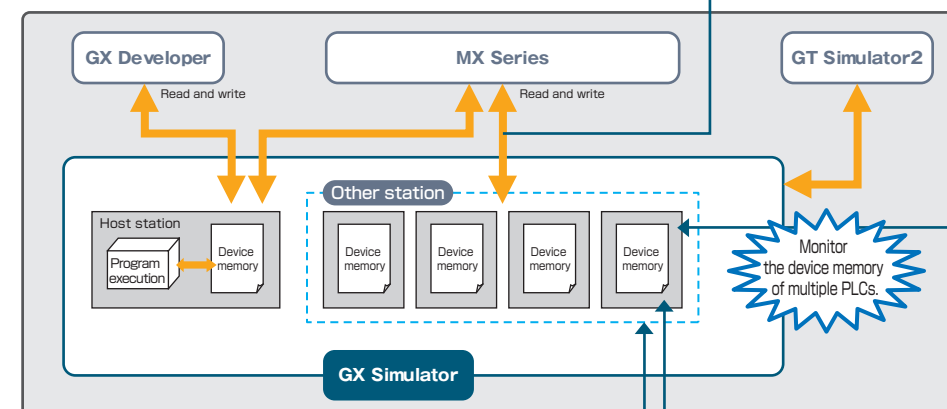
GX Developer

MX Series

GT Simulator2

Read and write

Read and write

Other station

Host station

Program execution

Device memory

Device memory

Device memory

Device memory

Device memory

Monitor the device memory of multiple PLCs.

GX Simulator